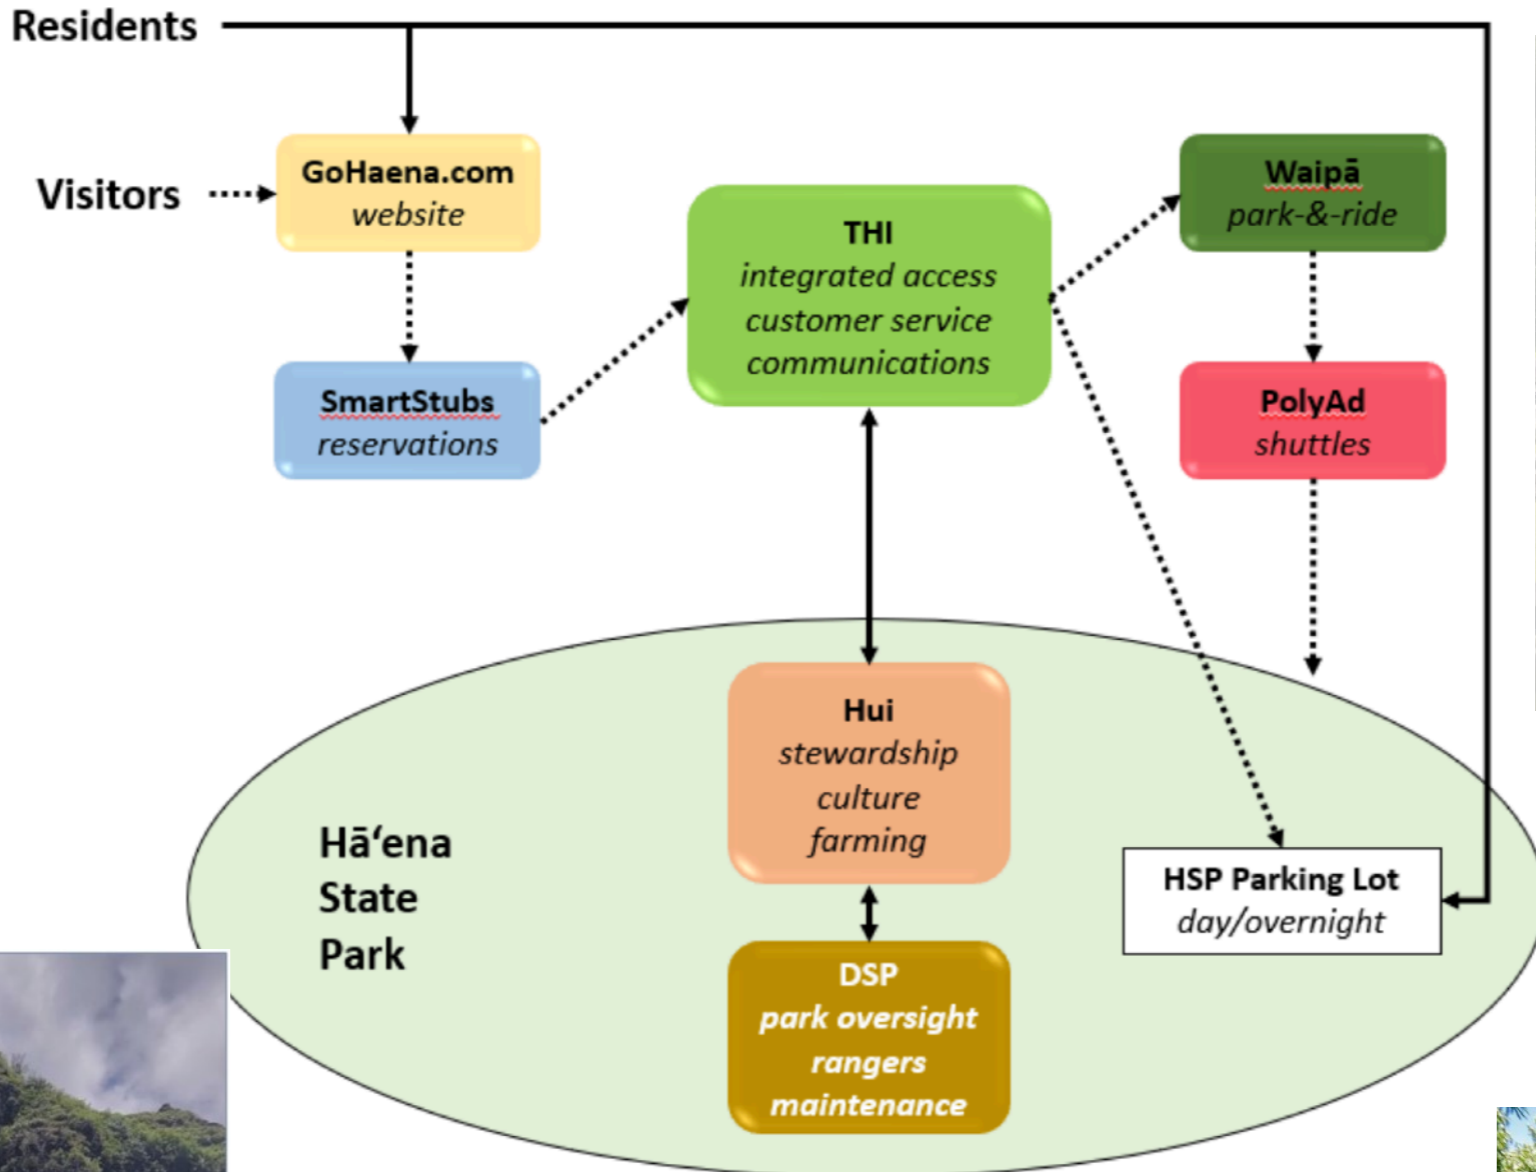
Residents

Visitors

GoHaena.com
website

SmartStubs
reservations

THI
integrated access
customer service
communications

Waipā
park-&-ride

PolyAd
shuttles

Hāʻena
State
Park

Hui
stewardship
culture
farming

DSP
park oversight
rangers
maintenance

HSP Parking Lot
day/overnight